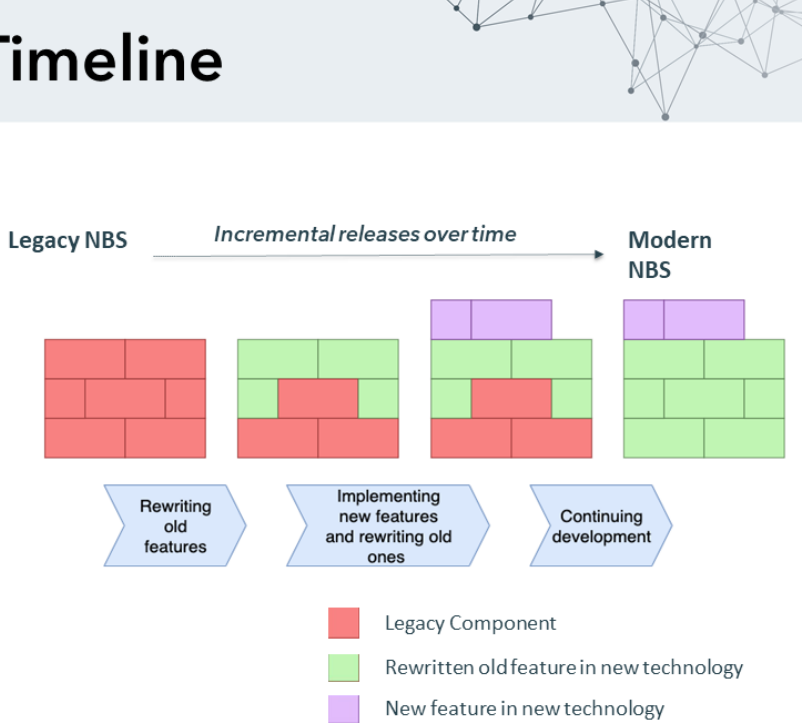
Timeline

Legacy NBS

Incremental releases over time

Modern NBS

Rewriting old features

Implementing new features and rewriting old ones

Continuing development

Legacy Component

Rewritten old feature in new technology

New feature in new technology